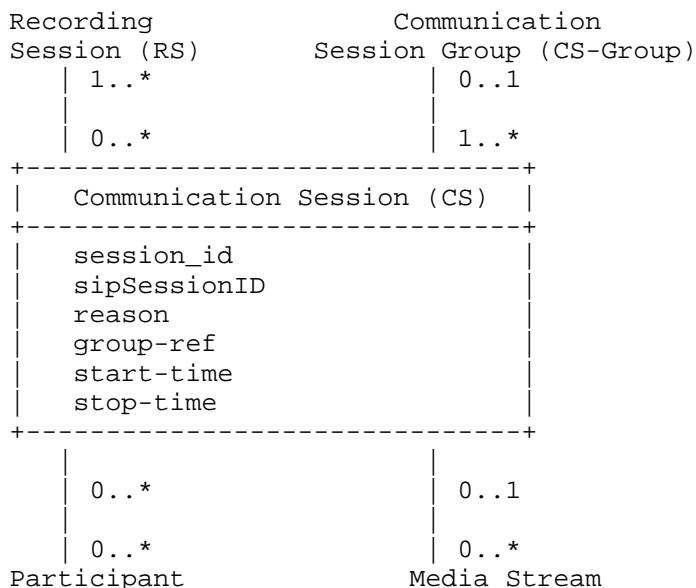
Recording Session (RS)

Communication Session Group (CS-Group)

1..*

0..1

0..*

1..*

Communication Session (CS)

session_id
sipSessionID
reason
group-ref
start-time
stop-time

0..*

0..1

0..*

0..*

Participant

Media Stream